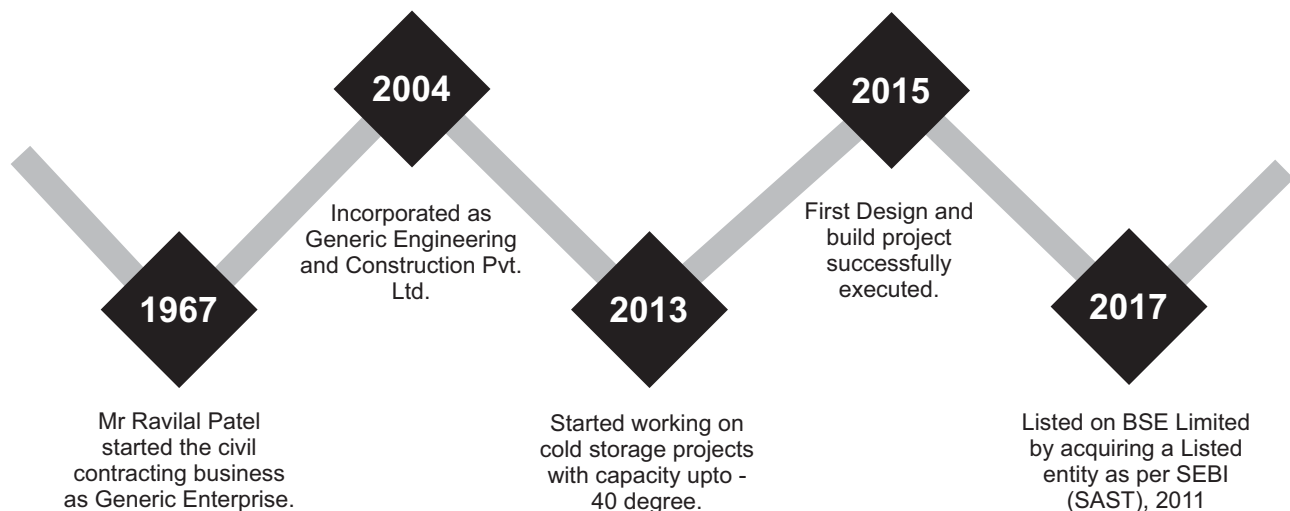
1967

Mr Ravilal Patel started the civil contracting business as Generic Enterprise.

2004

Incorporated as Generic Engineering and Construction Pvt. Ltd.

2013

Started working on cold storage projects with capacity upto - 40 degree.

2015

First Design and build project successfully executed.

2017

Listed on BSE Limited by acquiring a Listed entity as per SEBI (SAST), 2011